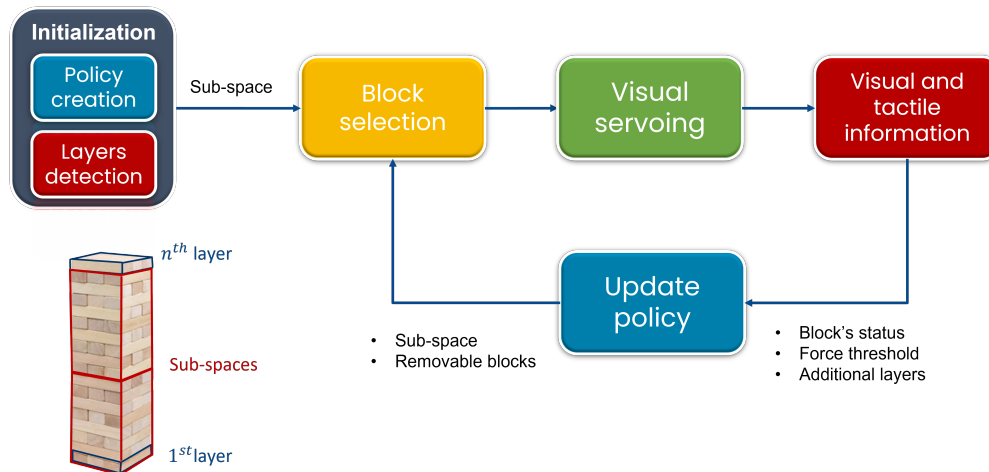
Initialization

Policy creation

Layers detection

Sub-space

Block selection

Visual servoing

Visual and tactile information

$n^{th}$ layer

Sub-spaces

$1^{st}$layer

Update policy

• Sub-space
• Removable blocks

• Block's status
• Force threshold
• Additional layers